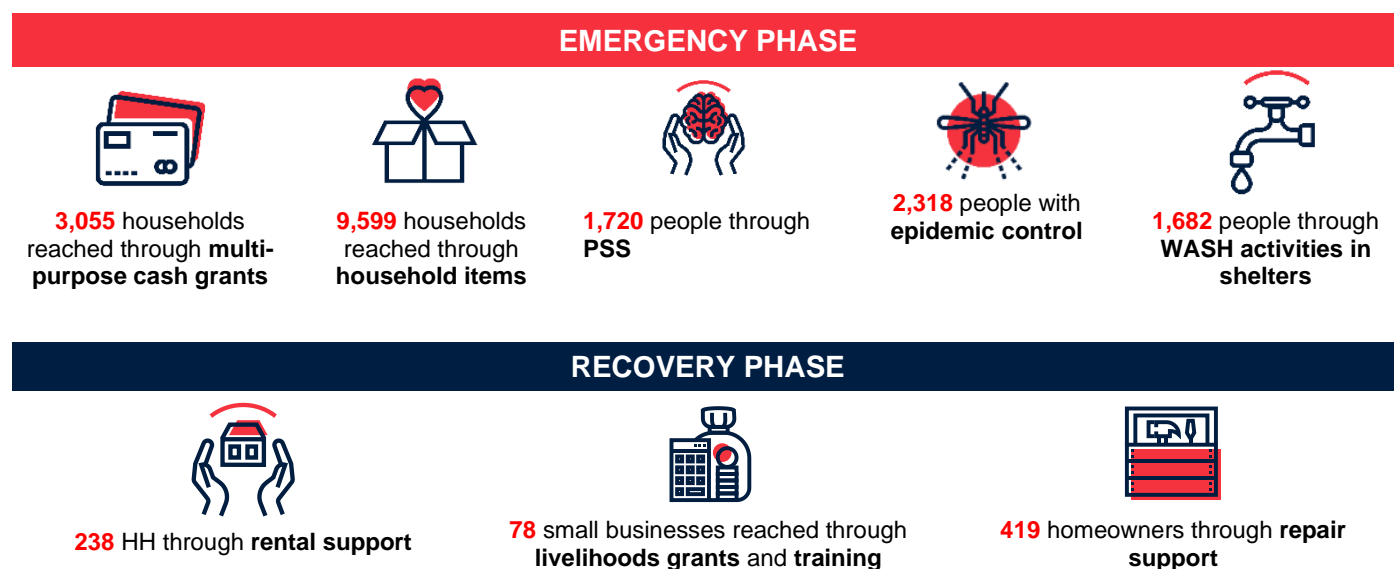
EMERGENCY PHASE

3,055 households reached through multi-purpose cash grants

9,599 households reached through household items

1,720 people through PSS

2,318 people with epidemic control

1,682 people through WASH activities in shelters

RECOVERY PHASE

238 HH through rental support

78 small businesses reached through livelihoods grants and training

419 homeowners through repair support